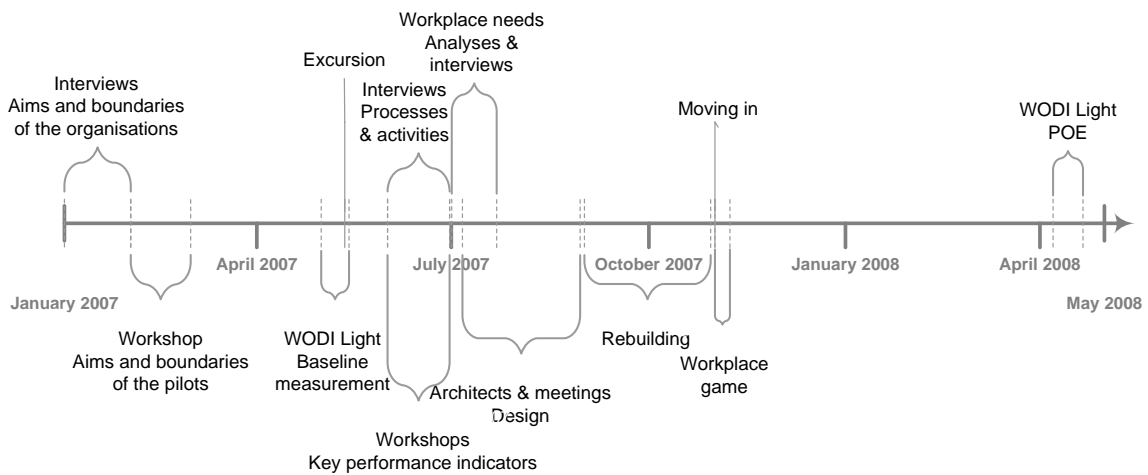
Workplace needs
Analyses &
interviews

Excursion

Interviews
Aims and boundaries
of the organisations

Interviews
Processes
& activities

Moving in

WODI Light
POE

April 2007

July 2007

October 2007

January 2008

April 2008

January 2007

May 2008

Workshop
Aims and boundaries
of the pilots

WODI Light
Baseline
measurement

Rebuilding

Workplace
game

Architects & meetings
Design

Workshops
Key performance indicators